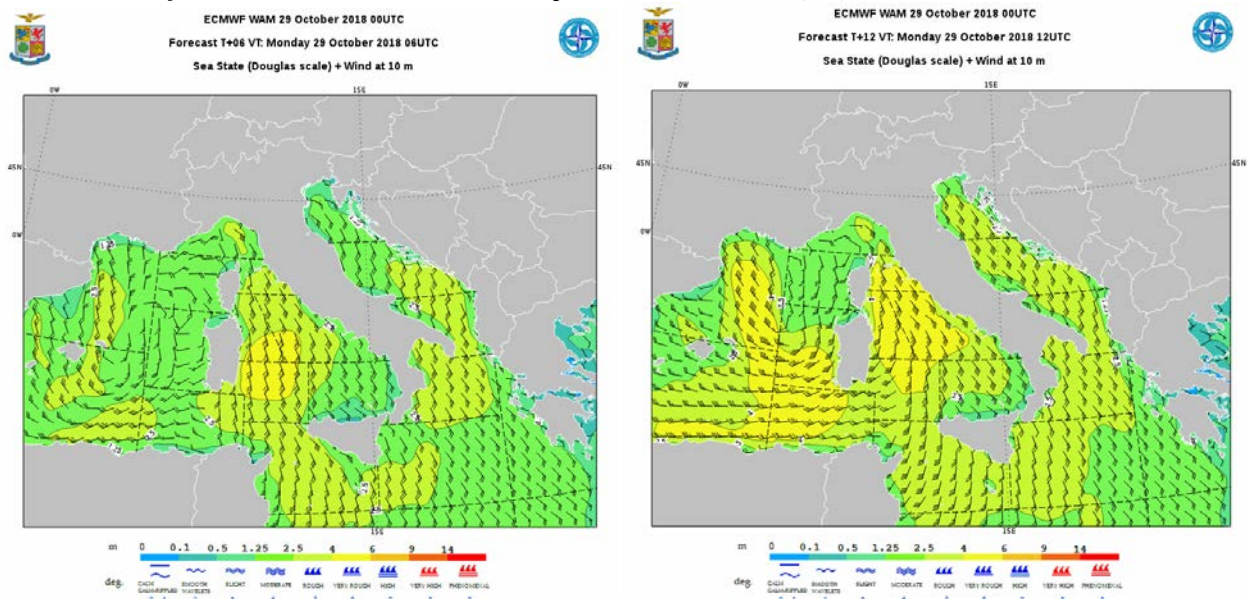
ECMWF WAM 29 October 2018 00UTC
Forecast T+06 VT: Monday 29 October 2018 06UTC
Sea State (Douglas scale) + Wind at 10 m

0W
15E
45N
45N
0W
15E

m 0 0.1 0.5 1.25 2.5 4 6 9 14
deg. CALM GLASS/RIPPLED SMOOTH WAVELETS SLIGHT MODERATE ROUGH VERY ROUGH HIGH VERY HIGH PHENOMENAL

ECMWF WAM 29 October 2018 00UTC
Forecast T+12 VT: Monday 29 October 2018 12UTC
Sea State (Douglas scale) + Wind at 10 m

0W
15E
45N
45N
0W
15E

m 0 0.1 0.5 1.25 2.5 4 6 9 14
deg. CALM GLASS/RIPPLED SMOOTH WAVELETS SLIGHT MODERATE ROUGH VERY ROUGH HIGH VERY HIGH PHENOMENAL